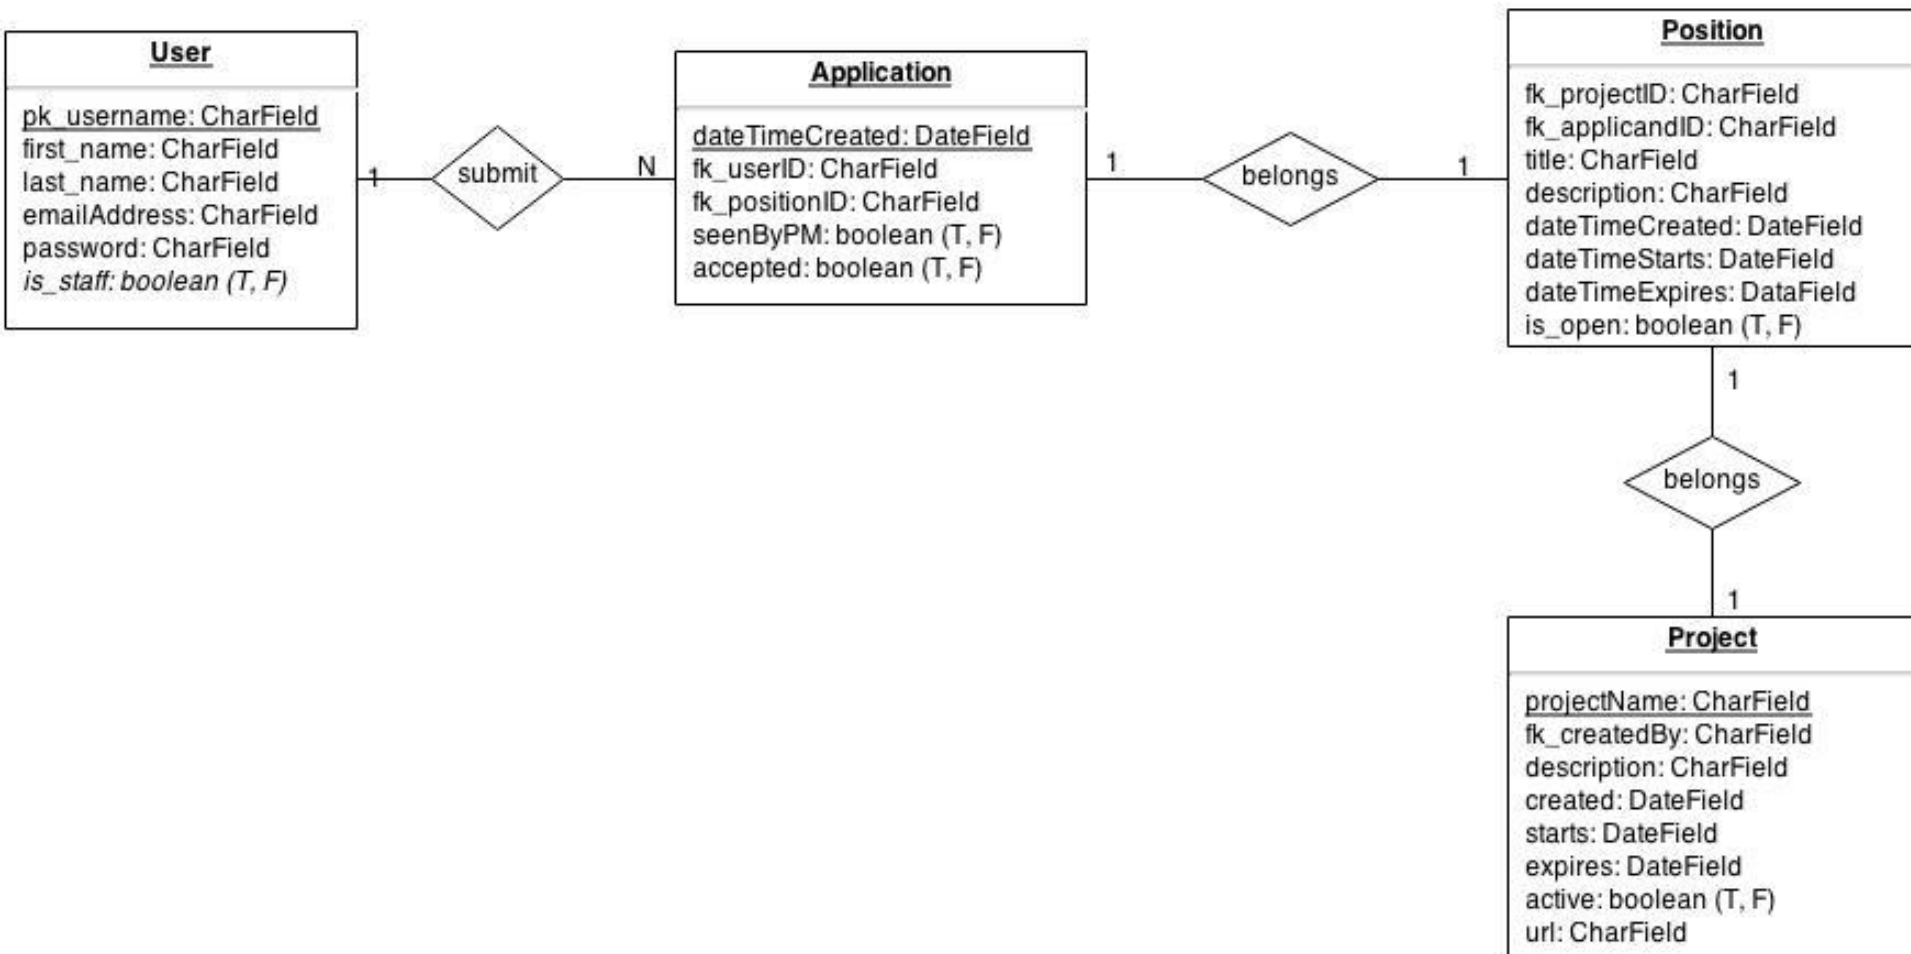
User

pk_username: CharField
first_name: CharField
last_name: CharField
emailAddress: CharField
password: CharField
is_staff: boolean (T, F)

1

submit

N

Application

dateTimeCreated: DateField
fk_userID: CharField
fk_positionID: CharField
seenByPM: boolean (T, F)
accepted: boolean (T, F)

1

belongs

1

Position

fk_projectID: CharField
fk_applicandID: CharField
title: CharField
description: CharField
dateTimeCreated: DateField
dateTimeStarts: DateField
dateTimeExpires: DataField
is_open: boolean (T, F)

1

belongs

1

Project

projectName: CharField
fk_createdBy: CharField
description: CharField
created: DateField
starts: DateField
expires: DateField
active: boolean (T, F)
url: CharField